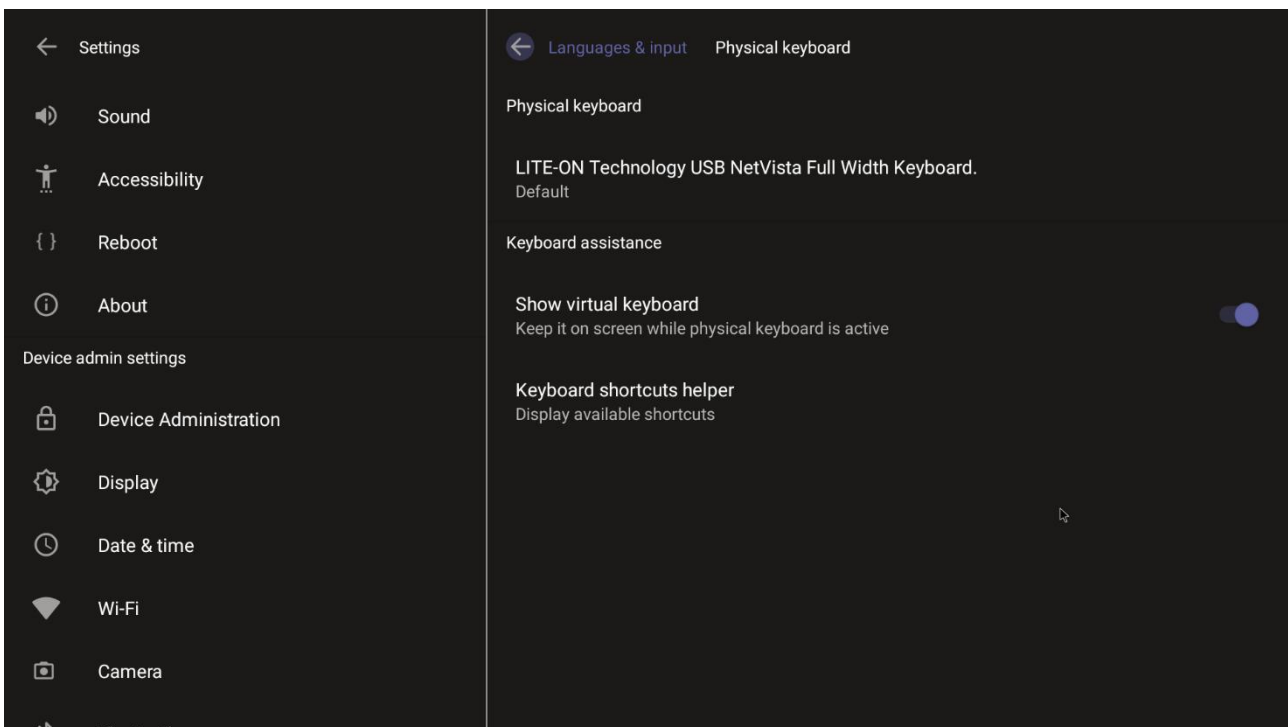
Settings

Sound

Accessibility

{ } Reboot

About

Device admin settings

Device Administration

Display

Date & time

Wi-Fi

Camera

Languages & input Physical keyboard

Physical keyboard

LITE-ON Technology USB NetVista Full Width Keyboard.
Default

Keyboard assistance

Show virtual keyboard
Keep it on screen while physical keyboard is active

Keyboard shortcuts helper
Display available shortcuts